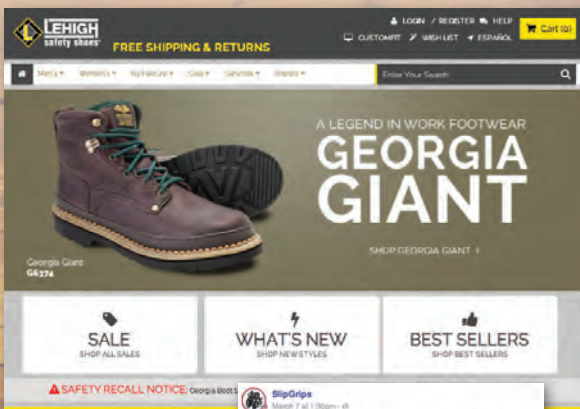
LEHIGH safety shoes

FREE SHIPPING & RETURNS

LOGIN / REGISTER HELP

CUSTOMFIT WISH LIST ESPAÑOL

Cart (0)

Men's Women's By Features Sale Services Brands

Enter Your Search

A LEGEND IN WORK FOOTWEAR

GEORGIA GIANT

SHOP GEORGIA GIANT

Georgia Giant G6374

SALE
SHOP ALL SALES

WHAT'S NEW
SHOP NEW STYLES

BEST SELLERS
SHOP BEST SELLERS

SAFETY RECALL NOTICE: Georgia Boot S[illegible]

SlipGrips
March 7 at 1:30pm